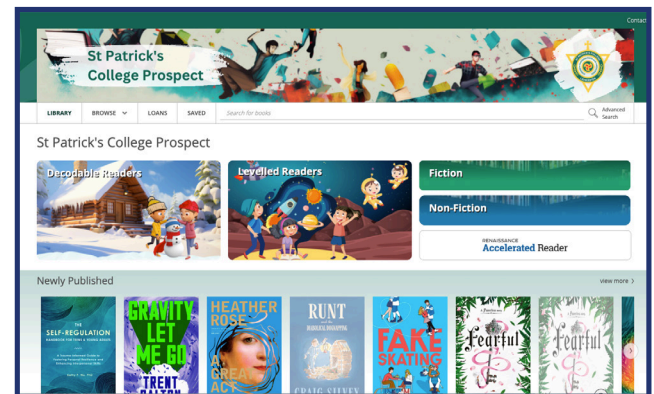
Contact

St Patrick's College Prospect

LIBRARY
BROWSE
LOANS
SAVED
Search for books
Advanced Search

St Patrick's College Prospect

Decodable Readers
Levelled Readers
Fiction
Non-Fiction
RENAISSANCE
Accelerated Reader

Newly Published
view more >

THE SELF-REGULATION HANDBOOK FOR TEENS & YOUNG ADULTS
GRAVITY LET ME GO
TRENT DALTON
HEATHER ROSE
A GREAT ACT
RUNT
CRAIG SILVEY
FAKE SKATING
Fearful
Fearful